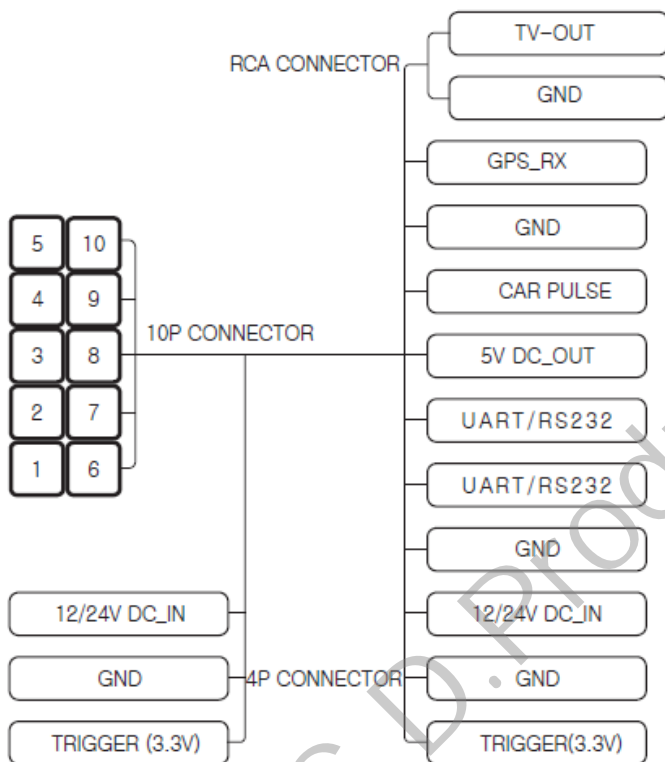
RCA CONNECTOR

TV-OUT

GND

GPS_RX

GND

CAR PULSE

5V DC_OUT

UART/RS232

UART/RS232

GND

12/24V DC_IN

GND

TRIGGER(3.3V)

5
10
4
9
3
8
2
7
1
6

10P CONNECTOR

12/24V DC_IN

GND

TRIGGER (3.3V)

4P CONNECTOR

D. Prod